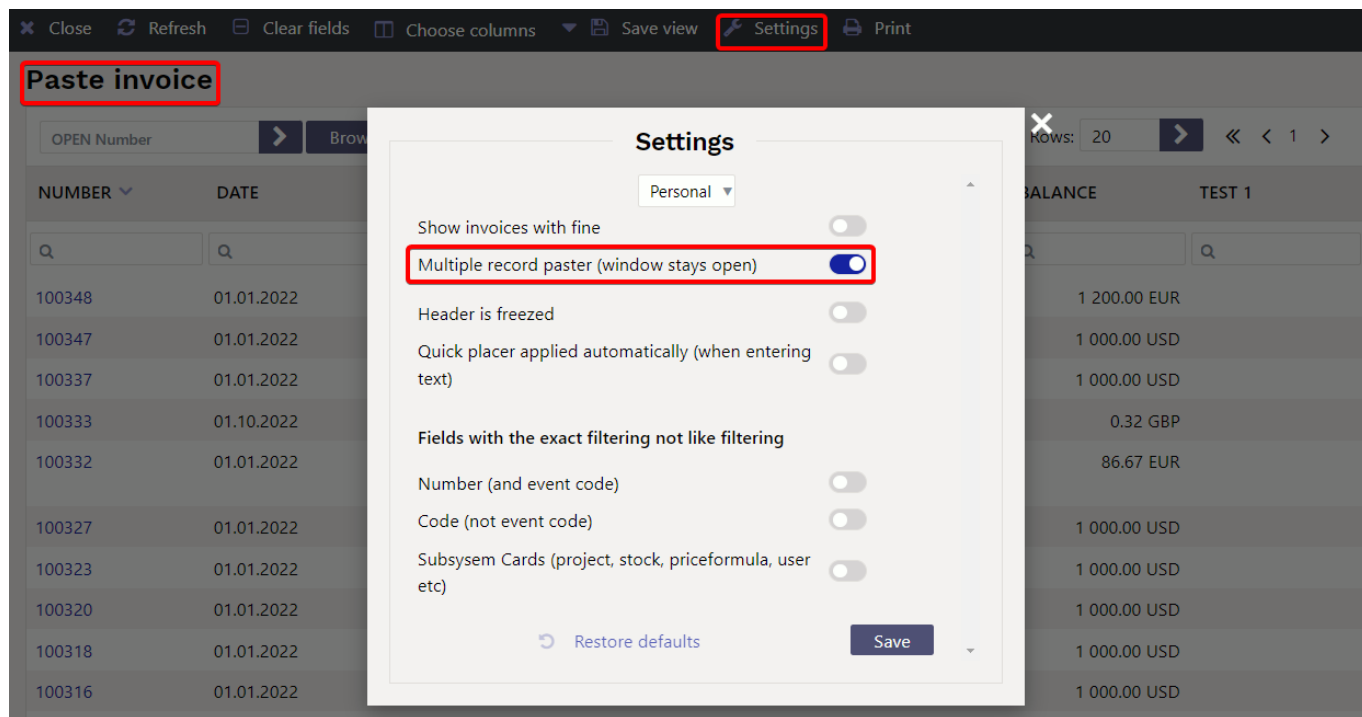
Close Refresh Clear fields Choose columns Save view Settings Print

Paste invoice

OPEN Number Brow

Rows: 20 1

NUMBER DATE BALANCE TEST 1

| NUMBER | DATE | BALANCE |
|---|---|---|
| 100348 | 01.01.2022 | 1 200.00 EUR |
| 100347 | 01.01.2022 | 1 000.00 USD |
| 100337 | 01.01.2022 | 1 000.00 USD |
| 100333 | 01.10.2022 | 0.32 GBP |
| 100332 | 01.01.2022 | 86.67 EUR |
| 100327 | 01.01.2022 | 1 000.00 USD |
| 100323 | 01.01.2022 | 1 000.00 USD |
| 100320 | 01.01.2022 | 1 000.00 USD |
| 100318 | 01.01.2022 | 1 000.00 USD |
| 100316 | 01.01.2022 | 1 000.00 USD |

Settings

Personal

Show invoices with fine

Multiple record paster (window stays open)

Header is freezed

Quick placer applied automatically (when entering text)

Fields with the exact filtering not like filtering

Number (and event code)

Code (not event code)

Subsysem Cards (project, stock, priceformula, user etc)

Restore defaults

Save